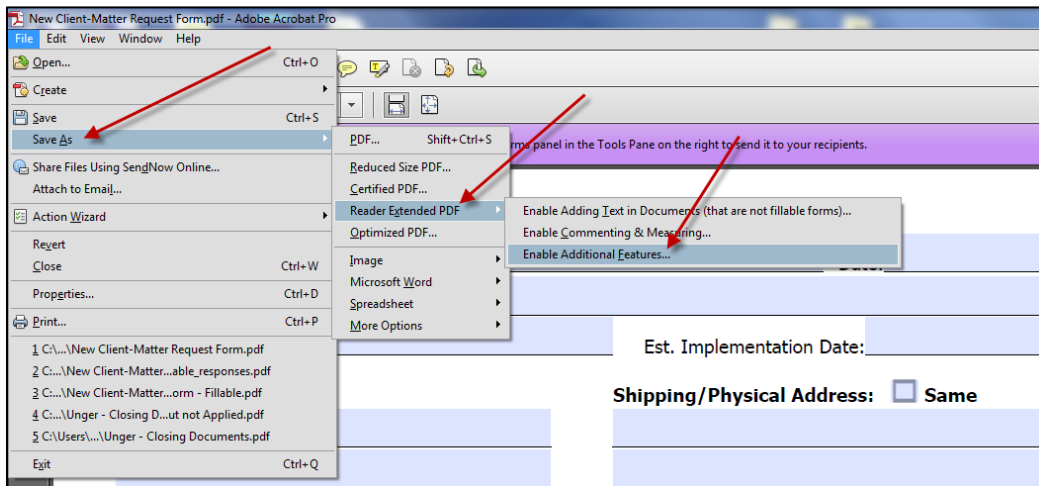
New Client-Matter Request Form.pdf - Adobe Acrobat Pro

File Edit View Window Help

Open... Ctrl+O
Create
Save Ctrl+S
Save As
Share Files Using SendNow Online...
Attach to Email...
Action Wizard
Revert
Close Ctrl+W
Properties... Ctrl+D
Print... Ctrl+P
1 C:\...\New Client-Matter Request Form.pdf
2 C:...\New Client-Matter...able_responses.pdf
3 C:\...\New Client-Matter...orm - Fillable.pdf
4 C:...\Unger - Closing D...ut not Applied.pdf
5 C:\Users\...\Unger - Closing Documents.pdf
Exit Ctrl+Q

PDF... Shift+Ctrl+S
Reduced Size PDF...
Certified PDF...
Reader Extended PDF
Optimized PDF...
Image
Microsoft Word
Spreadsheet
More Options

Enable Adding Text in Documents (that are not fillable forms)...
Enable Commenting & Measuring...
Enable Additional Features...

rms panel in the Tools Pane on the right to send it to your recipients.

Date:

Est. Implementation Date:

Shipping/Physical Address: Same